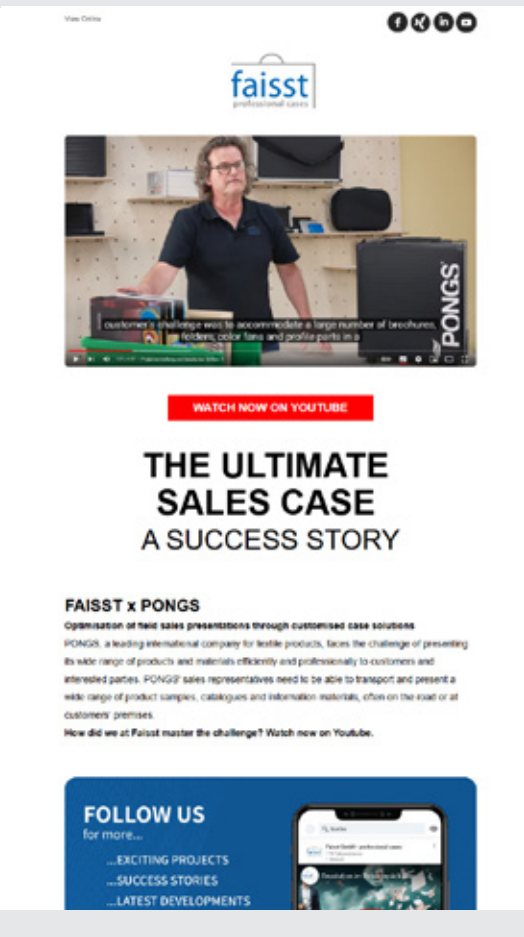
View Online

faisst
professional cases

customer's challenge was to accommodate a large number of brochures, folders, color fans and profile parts in a

PONGS

WATCH NOW ON YOUTUBE

THE ULTIMATE SALES CASE
A SUCCESS STORY

FAISST x PONGS

Optimisation of field sales presentations through customised case solutions

PONGS, a leading international company for textile products, faces the challenge of presenting its wide range of products and materials efficiently and professionally to customers and interested parties. PONGS' sales representatives need to be able to transport and present a wide range of product samples, catalogues and information materials, often on the road or at customers' premises.

How did we at Faisst master the challenge? Watch now on Youtube.

FOLLOW US
for more...
...EXCITING PROJECTS
...SUCCESS STORIES
...LATEST DEVELOPMENTS

faisst
Faisst GmbH - professional cases
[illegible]